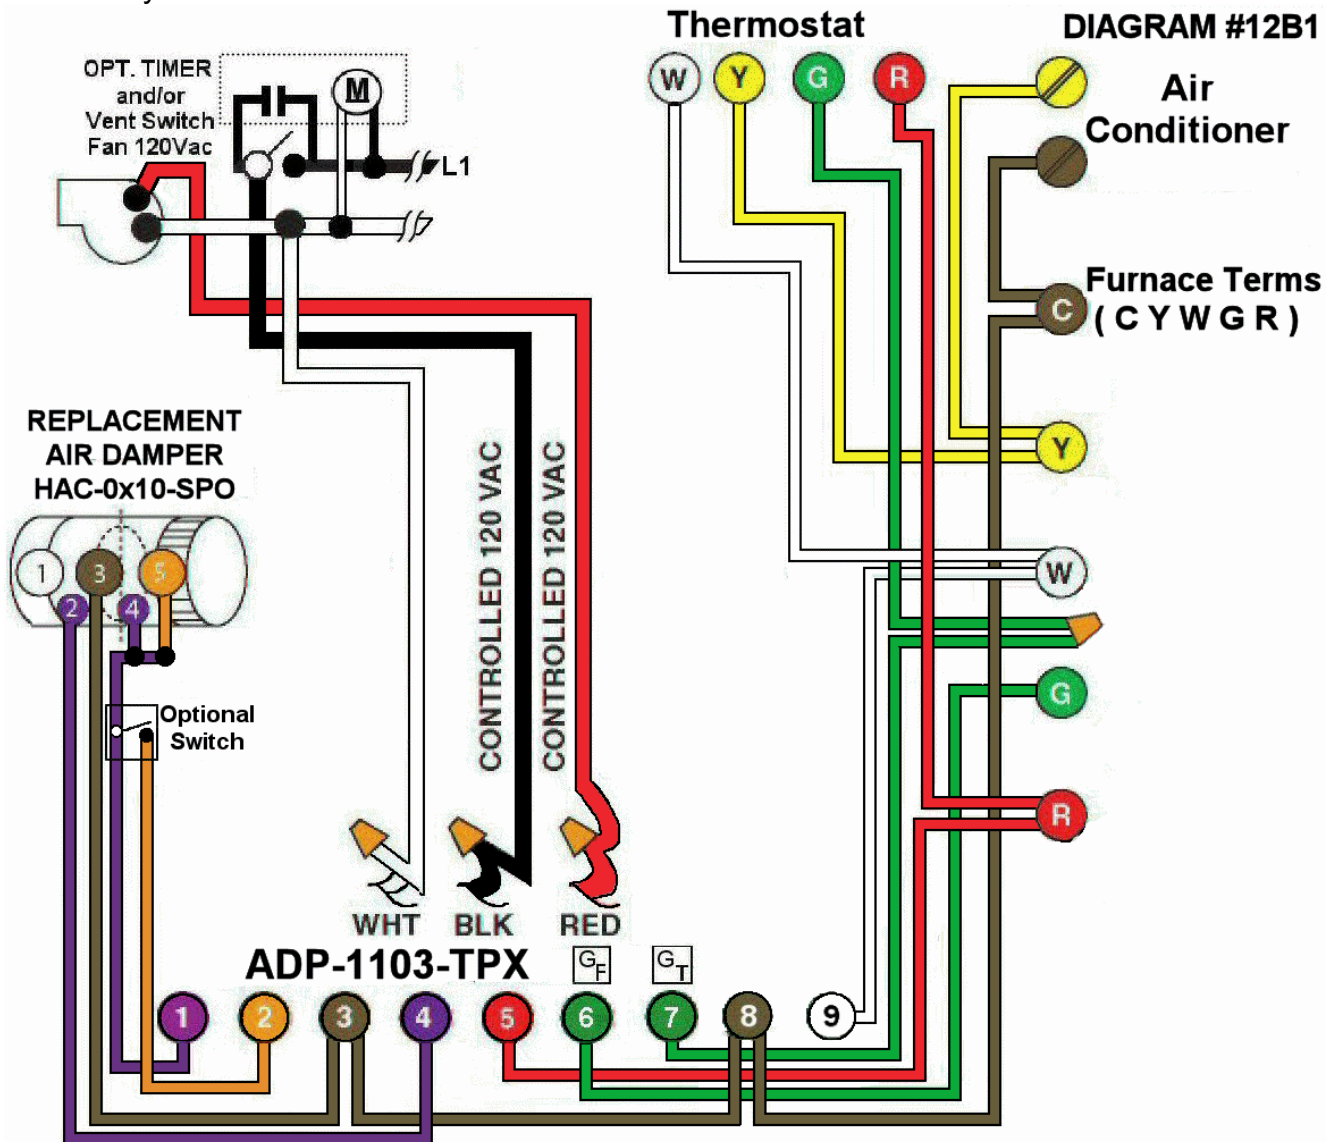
Thermostat

DIAGRAM #12B1

W Y G R

Air Conditioner

OPT. TIMER and/or Vent Switch Fan 120Vac

M

L1

Furnace Terms ( C Y W G R )

C

REPLACEMENT AIR DAMPER HAC-0x10-SPO

Y

1 3 5

2 4

CONTROLLED 120 VAC

CONTROLLED 120 VAC

W

G

Optional Switch

R

WHT BLK RED

ADP-1103-TPX

$G_F$ $G_T$

1 2 3 4 5 6 7 8 9